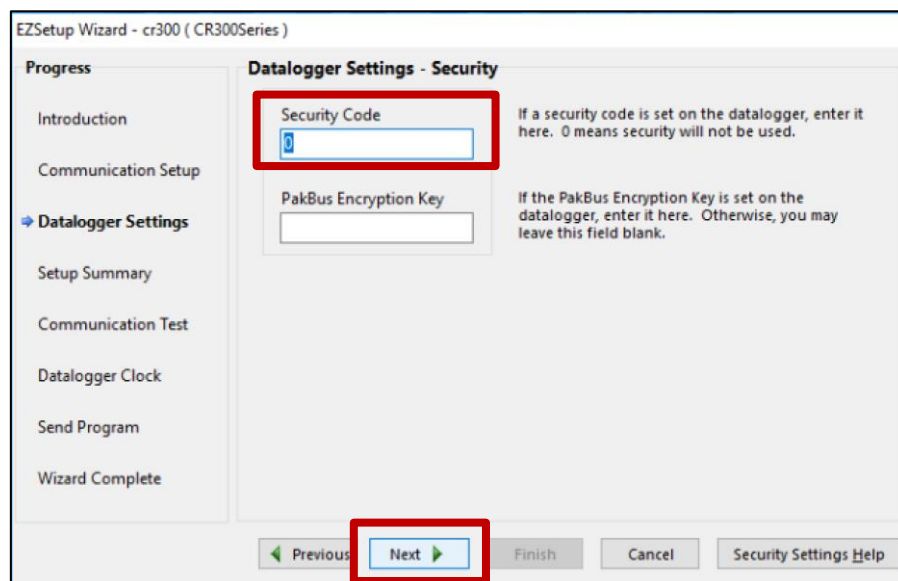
EZSetup Wizard - cr300 ( CR300Series )

Progress

Introduction

Communication Setup

Datalogger Settings

Setup Summary

Communication Test

Datalogger Clock

Send Program

Wizard Complete

Datalogger Settings - Security

Security Code

0

If a security code is set on the datalogger, enter it here. 0 means security will not be used.

PakBus Encryption Key

If the PakBus Encryption Key is set on the datalogger, enter it here. Otherwise, you may leave this field blank.

Previous

Next

Finish

Cancel

Security Settings Help